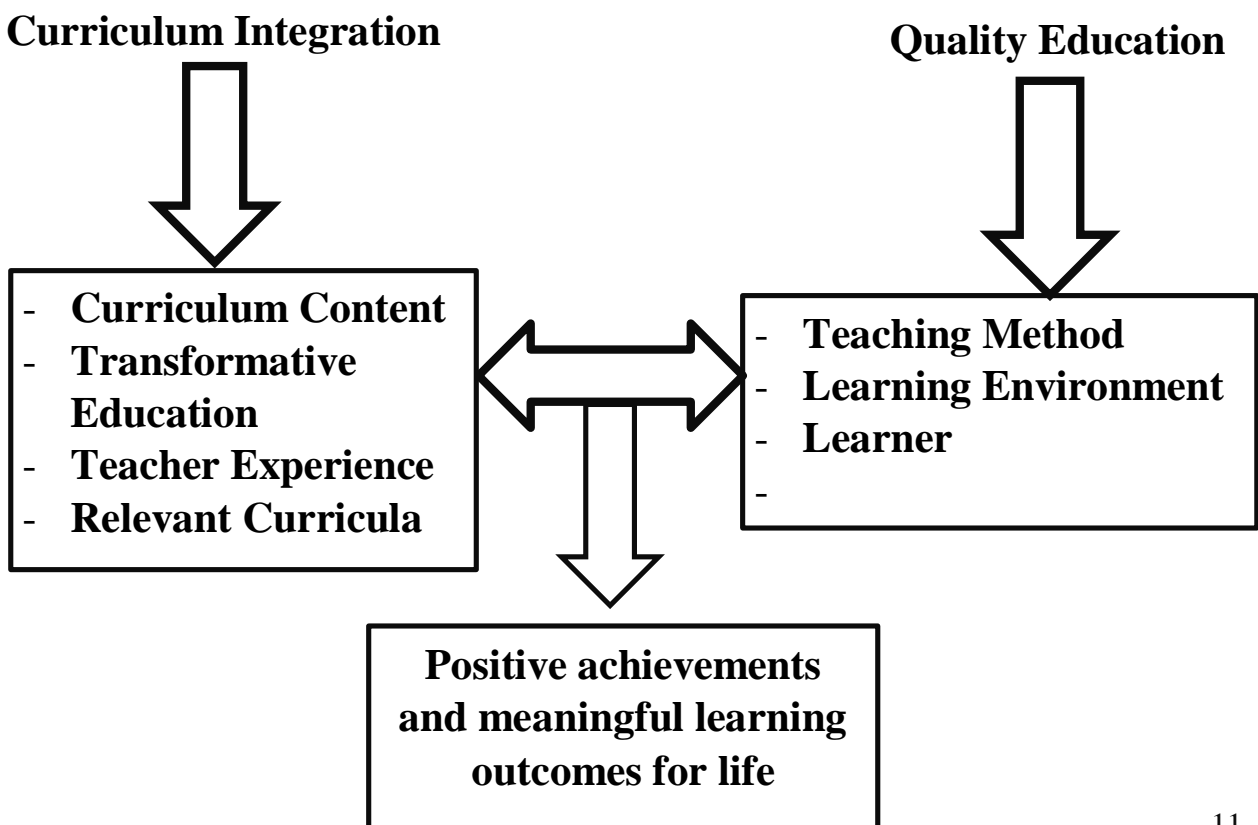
Curriculum Integration

Quality Education

- Curriculum Content
- Transformative Education
- Teacher Experience
- Relevant Curricula

- Teaching Method
- Learning Environment
- Learner
-

Positive achievements and meaningful learning outcomes for life

11